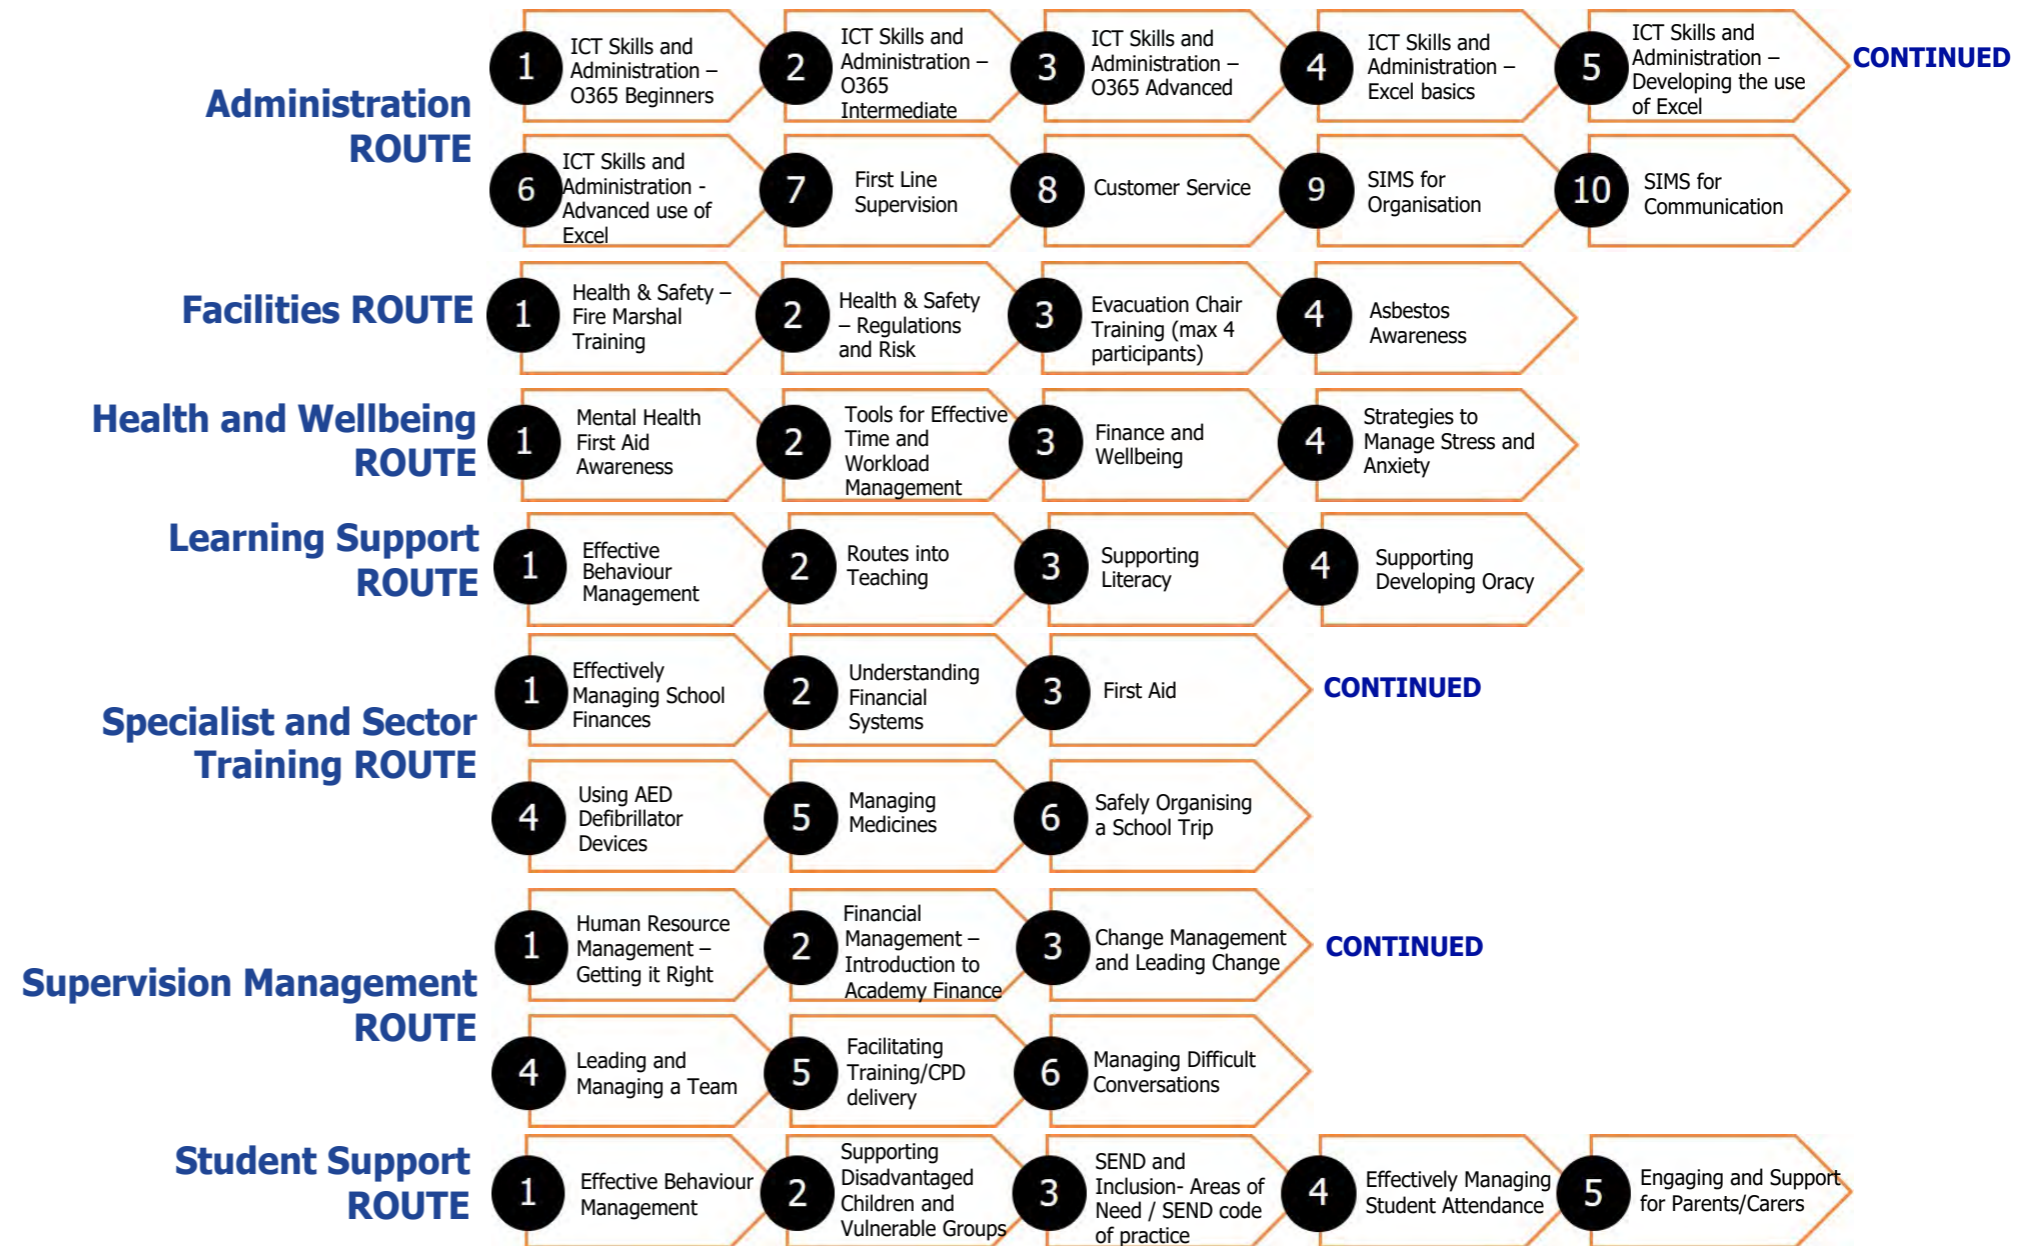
Administration ROUTE

1 ICT Skills and Administration – O365 Beginners

2 ICT Skills and Administration – O365 Intermediate

3 ICT Skills and Administration – O365 Advanced

4 ICT Skills and Administration – Excel basics

5 ICT Skills and Administration – Developing the use of Excel

CONTINUED

6 ICT Skills and Administration - Advanced use of Excel

7 First Line Supervision

8 Customer Service

9 SIMS for Organisation

10 SIMS for Communication

Facilities ROUTE

1 Health & Safety – Fire Marshal Training

2 Health & Safety – Regulations and Risk

3 Evacuation Chair Training (max 4 participants)

4 Asbestos Awareness

Health and Wellbeing ROUTE

1 Mental Health First Aid Awareness

2 Tools for Effective Time and Workload Management

3 Finance and Wellbeing

4 Strategies to Manage Stress and Anxiety

Learning Support ROUTE

1 Effective Behaviour Management

2 Routes into Teaching

3 Supporting Literacy

4 Supporting Developing Oracy

Specialist and Sector Training ROUTE

1 Effectively Managing School Finances

2 Understanding Financial Systems

3 First Aid

CONTINUED

4 Using AED Defibrillator Devices

5 Managing Medicines

6 Safely Organising a School Trip

Supervision Management ROUTE

1 Human Resource Management – Getting it Right

2 Financial Management – Introduction to Academy Finance

3 Change Management and Leading Change

CONTINUED

4 Leading and Managing a Team

5 Facilitating Training/CPD delivery

6 Managing Difficult Conversations

Student Support ROUTE

1 Effective Behaviour Management

2 Supporting Disadvantaged Children and Vulnerable Groups

3 SEND and Inclusion- Areas of Need / SEND code of practice

4 Effectively Managing Student Attendance

5 Engaging and Support for Parents/Carers